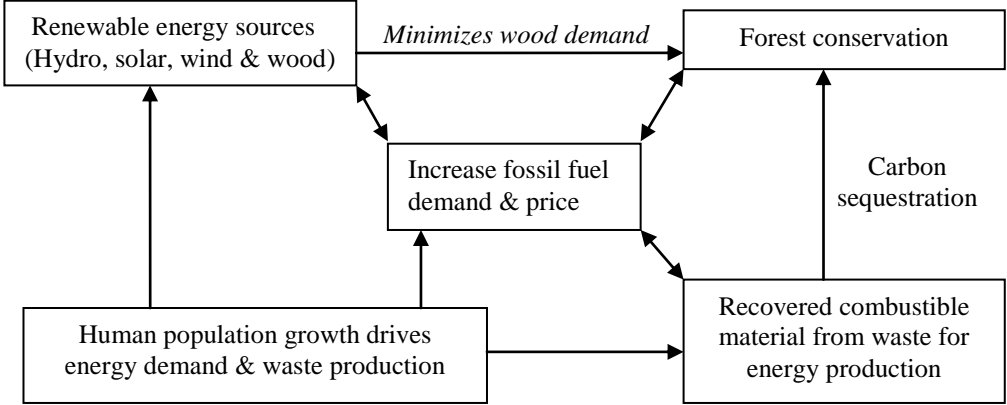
Renewable energy sources (Hydro, solar, wind & wood)

Minimizes wood demand

Forest conservation

Increase fossil fuel demand & price

Carbon sequestration

Human population growth drives energy demand & waste production

Recovered combustible material from waste for energy production